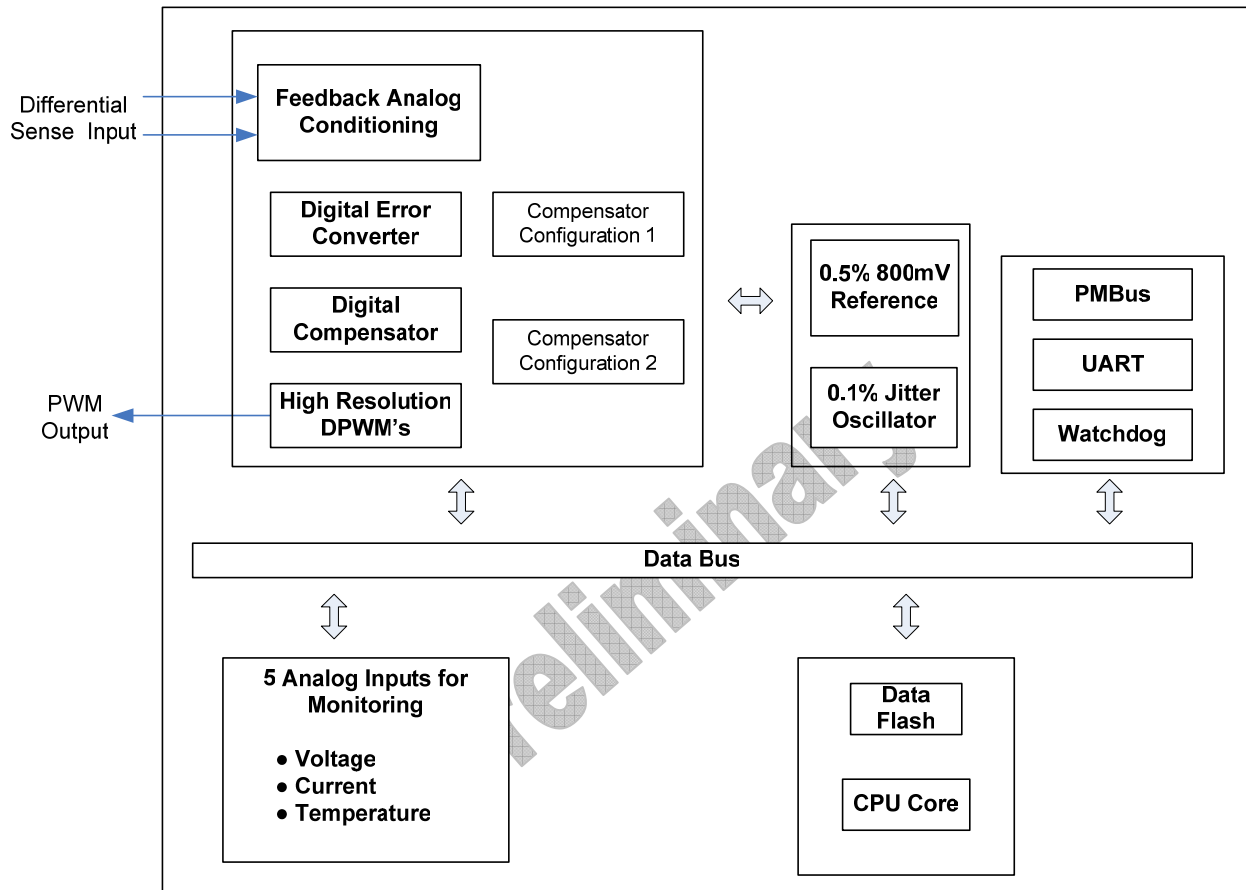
Differential Sense Input

Feedback Analog Conditioning

Digital Error Converter

Compensator Configuration 1

Digital Compensator

Compensator Configuration 2

PWM Output

High Resolution DPWM's

0.5% 800mV Reference

0.1% Jitter Oscillator

PMBus

UART

Watchdog

Data Bus

5 Analog Inputs for Monitoring

● Voltage
● Current
● Temperature

Data Flash

CPU Core

Preliminary